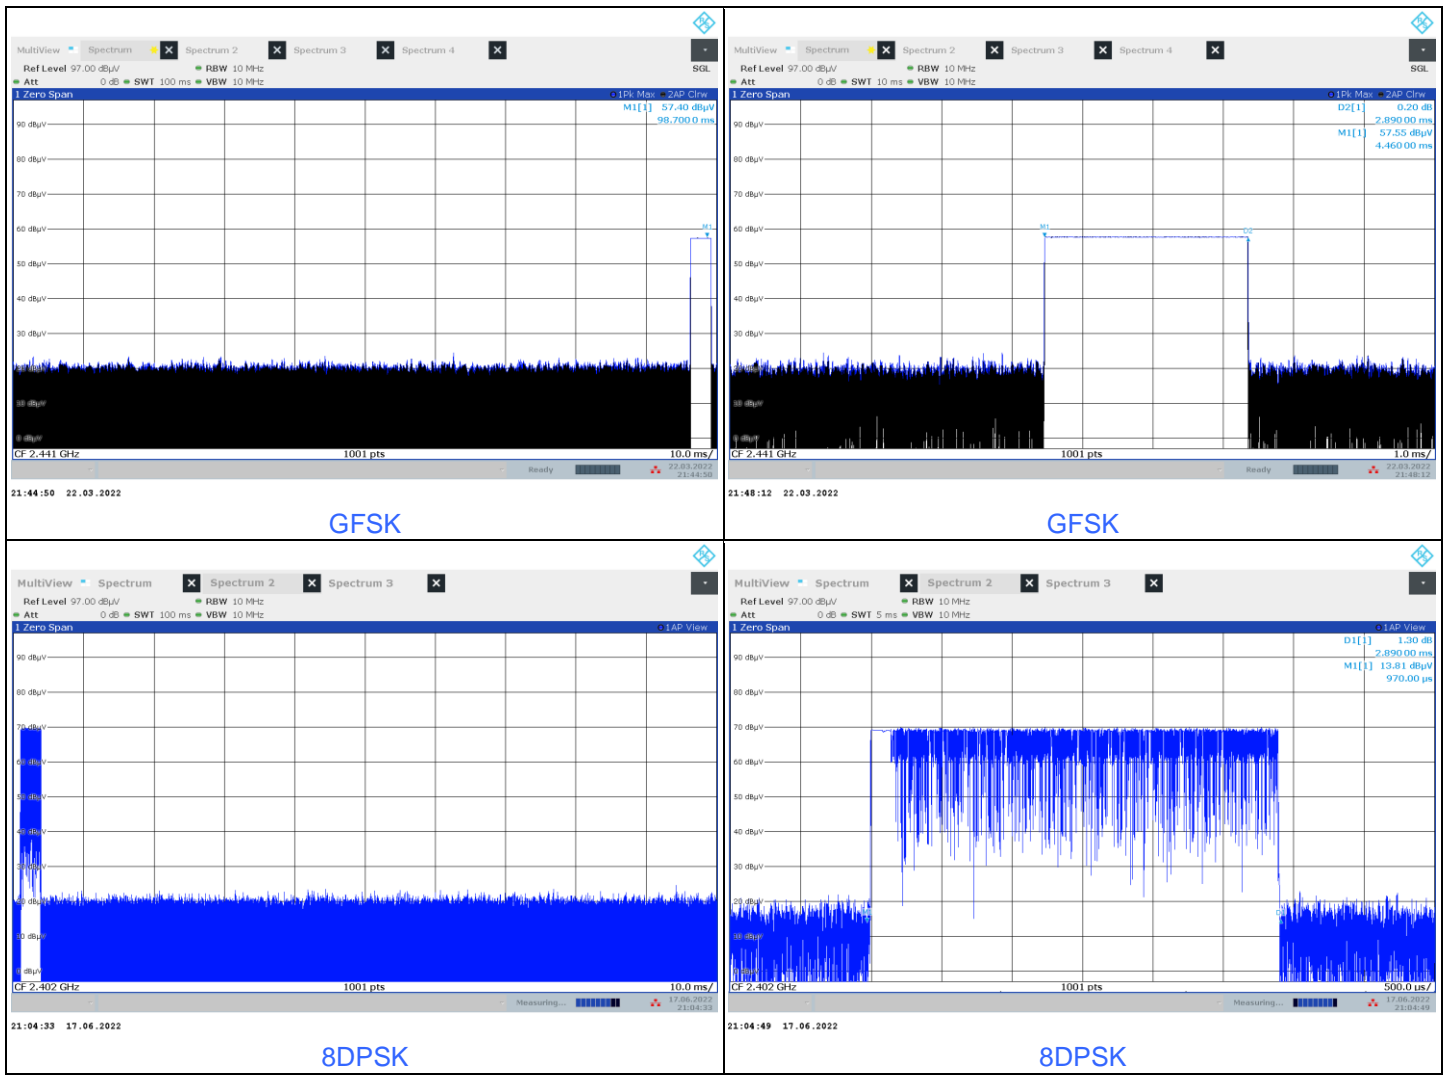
MultiView Spectrum Spectrum 2 Spectrum 3 Spectrum 4

Ref Level 97.00 dBµV RBW 10 MHz SGL
Att 0 dB SWT 100 ms VBW 10 MHz

1 Zero Span 1Pk Max 2AP Clrw

M1[1] 57.40 dBµV
98.7000 ms

90 dBµV
80 dBµV
70 dBµV
60 dBµV
50 dBµV
40 dBµV
30 dBµV
20 dBµV
10 dBµV
0 dBµV

M1

CF 2.441 GHz 1001 pts 10.0 ms/

Ready 22.03.2022 21:44:50

21:44:50 22.03.2022

GFSK

MultiView Spectrum Spectrum 2 Spectrum 3 Spectrum 4

Ref Level 97.00 dBµV RBW 10 MHz SGL
Att 0 dB SWT 10 ms VBW 10 MHz

1 Zero Span 1Pk Max 2AP Clrw

D2[1] 0.20 dB
2.89000 ms
M1[1] 57.55 dBµV
4.46000 ms

90 dBµV
80 dBµV
70 dBµV
60 dBµV
50 dBµV
40 dBµV
30 dBµV
20 dBµV
10 dBµV
0 dBµV

M1
D2

CF 2.441 GHz 1001 pts 1.0 ms/

Ready 22.03.2022 21:48:12

21:48:12 22.03.2022

GFSK

MultiView Spectrum Spectrum 2 Spectrum 3

Ref Level 97.00 dBµV RBW 10 MHz
Att 0 dB SWT 100 ms VBW 10 MHz

1 Zero Span 1AP View

90 dBµV
80 dBµV
70 dBµV
60 dBµV
50 dBµV
40 dBµV
30 dBµV
20 dBµV
10 dBµV
0 dBµV

CF 2.402 GHz 1001 pts 10.0 ms/

Measuring... 17.06.2022 21:04:33

21:04:33 17.06.2022

8DPSK

MultiView Spectrum Spectrum 2 Spectrum 3

Ref Level 97.00 dBµV RBW 10 MHz
Att 0 dB SWT 5 ms VBW 10 MHz

1 Zero Span 1AP View

D1[1] 1.30 dB
2.89000 ms
M1[1] 13.81 dBµV
970.00 µs

90 dBµV
80 dBµV
70 dBµV
60 dBµV
50 dBµV
40 dBµV
30 dBµV
20 dBµV
10 dBµV
0 dBµV

CF 2.402 GHz 1001 pts 500.0 µs/

Measuring... 17.06.2022 21:04:49

21:04:49 17.06.2022

8DPSK